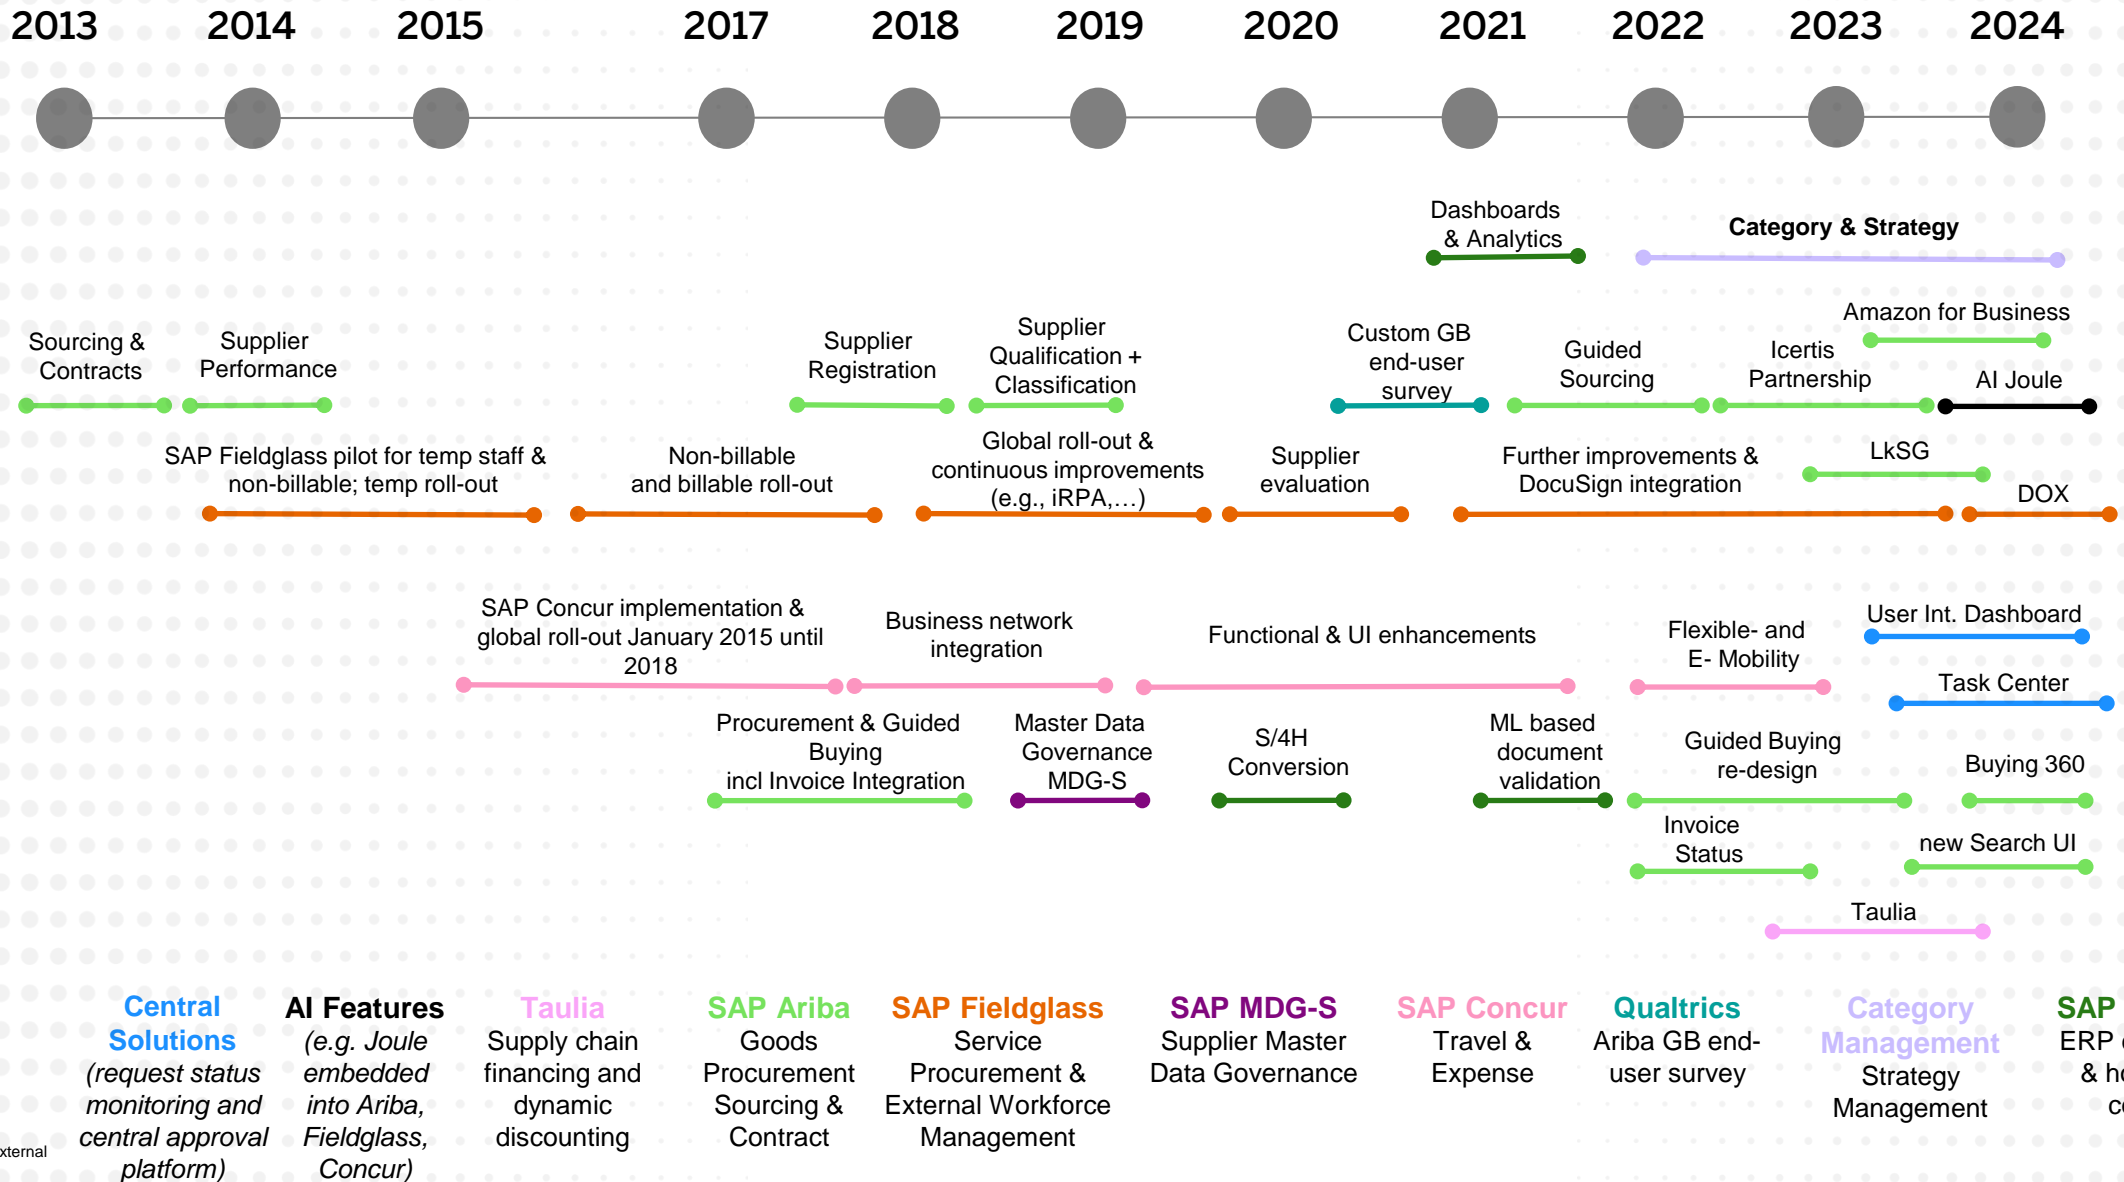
2013 2014 2015 2017 2018 2019 2020 2021 2022 2023 2024

Dashboards & Analytics

Category & Strategy

Amazon for Business

Sourcing & Contracts

Supplier Performance

Supplier Registration

Supplier Qualification + Classification

Custom GB end-user survey

Guided Sourcing

Icertis Partnership

AI Joule

SAP Fieldglass pilot for temp staff & non-billable; temp roll-out

Non-billable and billable roll-out

Global roll-out & continuous improvements (e.g., iRPA,…)

Supplier evaluation

Further improvements & DocuSign integration

LkSG

DOX

SAP Concur implementation & global roll-out January 2015 until 2018

Business network integration

Functional & UI enhancements

Flexible- and E- Mobility

User Int. Dashboard

Task Center

Procurement & Guided Buying incl Invoice Integration

Master Data Governance MDG-S

S/4H Conversion

ML based document validation

Guided Buying re-design

Buying 360

Invoice Status

new Search UI

Taulia

Central Solutions (request status monitoring and central approval platform)

AI Features (e.g. Joule embedded into Ariba, Fieldglass, Concur)

Taulia Supply chain financing and dynamic discounting

SAP Ariba Goods Procurement Sourcing & Contract

SAP Fieldglass Service Procurement & External Workforce Management

SAP MDG-S Supplier Master Data Governance

SAP Concur Travel & Expense

Qualtrics Ariba GB end-user survey

Category Management Strategy Management

SAP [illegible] ERP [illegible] & h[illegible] c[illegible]

xternal